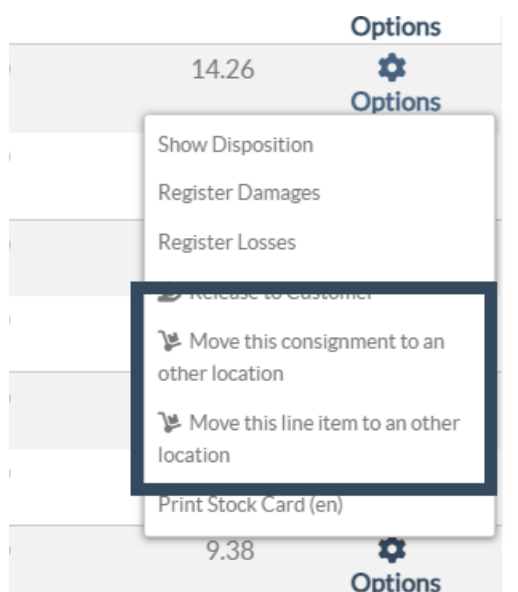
Options

14.26

Options

Show Disposition

Register Damages

Register Losses

Release to Customer

Move this consignment to an other location

Move this line item to an other location

Print Stock Card (en)

9.38

Options